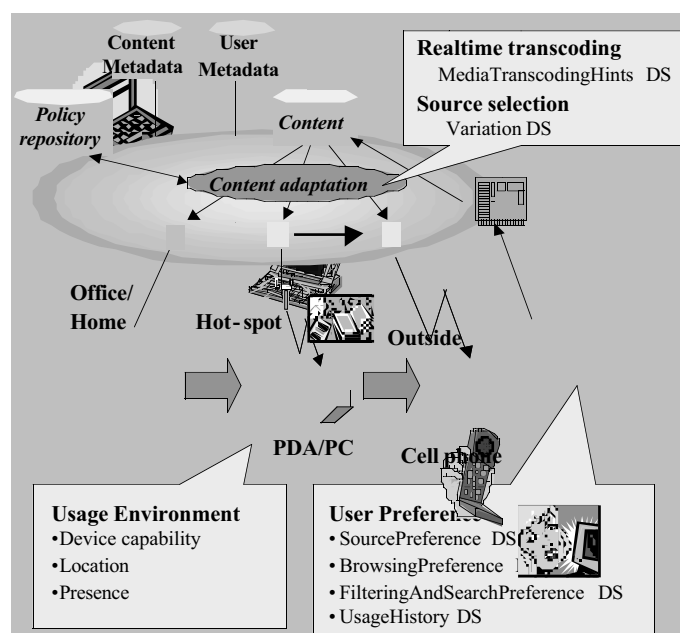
Content Metadata

User Metadata

Realtime transcoding
MediaTranscodingHints DS
Source selection
Variation DS

Policy repository

Content

Content adaptation

Office/ Home

Hot-spot

Outside

PDA/PC

Cell phone

Usage Environment
•Device capability
•Location
•Presence

User Preference
• SourcePreference DS
• BrowsingPreference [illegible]
• FilteringAndSearchPreference DS
• UsageHistory DS